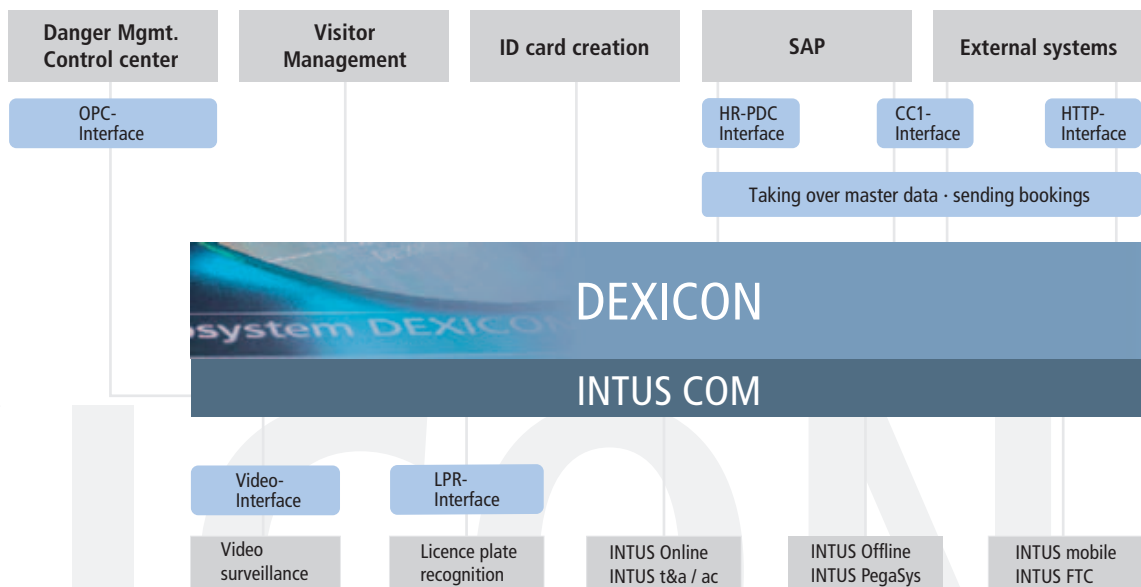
Danger Mgmt. Control center

Visitor Management

ID card creation

SAP

External systems

OPC-Interface

HR-PDC Interface

CC1-Interface

HTTP-Interface

Taking over master data · sending bookings

system DEXICO

DEXICON

INTUS COM

Video-Interface

LPR-Interface

Video surveillance

Licence plate recognition

INTUS Online
INTUS t&a / ac

INTUS Offline
INTUS PegaSys

INTUS mobile
INTUS FTC